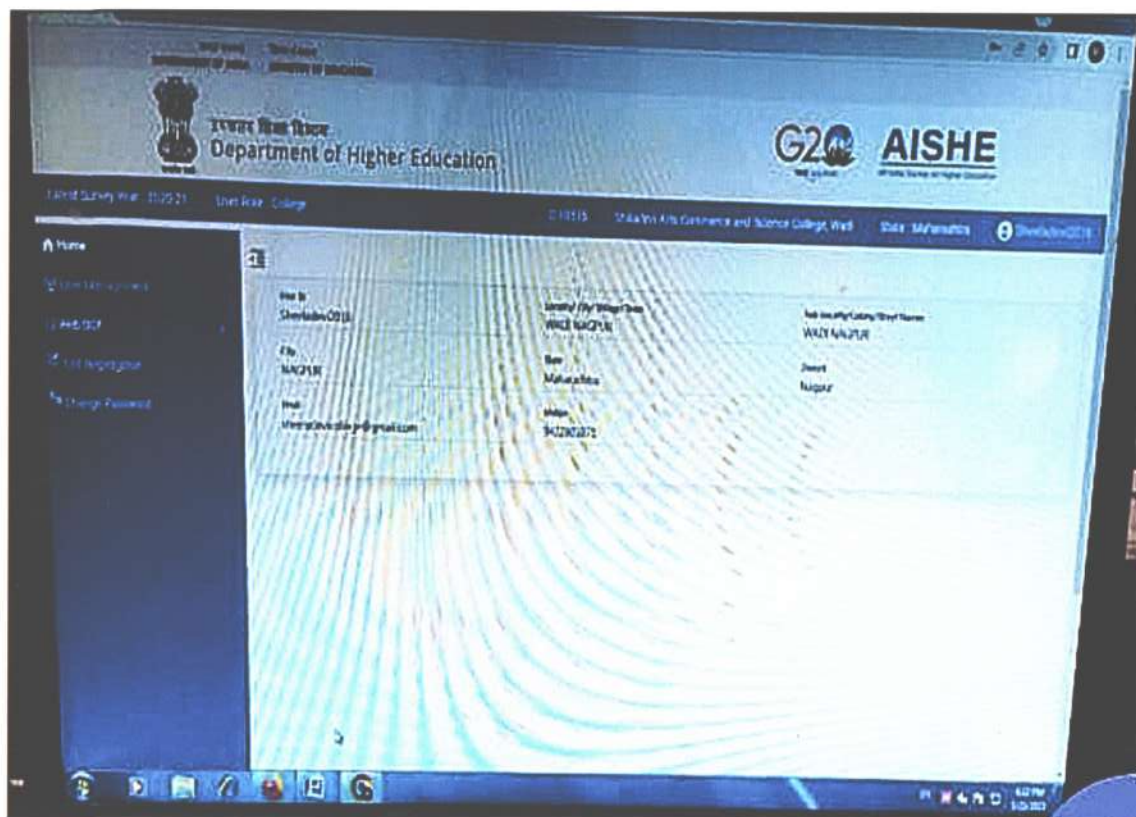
उच्चतर शिक्षा विभाग
Department of Higher Education

G20

AISHE

Latest Survey Year : 2020-21 User Role : College

C-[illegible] Shiksha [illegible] Arts Commerce and Science College, Wadi State : Maharashtra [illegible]

Home

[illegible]

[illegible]

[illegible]

Change Password

User ID
Shivshakti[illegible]

Locality / City / Village Name
WADI NAGPUR

Sub locality / Colony / Street Name
WADI NAGPUR

City
NAGPUR

State
Maharashtra

District
Nagpur

Email
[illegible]@gmail.com

Mobile
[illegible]